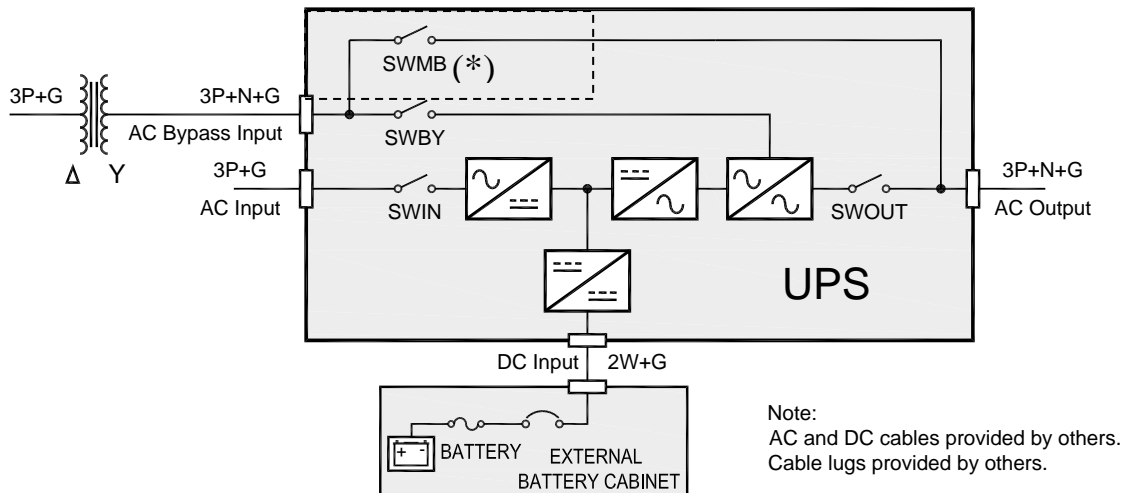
SWMB (*)

3P+G

3P+N+G

AC Bypass Input

SWBY

Δ Y

3P+G

AC Input

SWIN

SWOUT

3P+N+G

AC Output

UPS

DC Input 2W+G

+ -

BATTERY

EXTERNAL BATTERY CABINET

Note:
AC and DC cables provided by others.
Cable lugs provided by others.